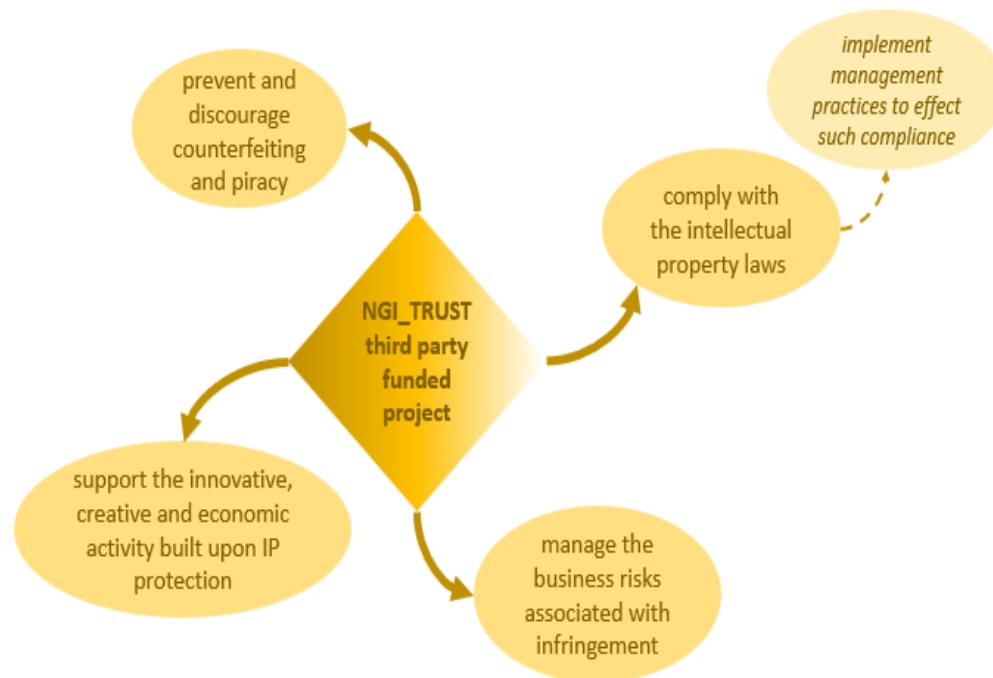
prevent and discourage counterfeiting and piracy

implement management practices to effect such compliance

comply with the intellectual property laws

NGI_TRUST third party funded project

support the innovative, creative and economic activity built upon IP protection

manage the business risks associated with infringement